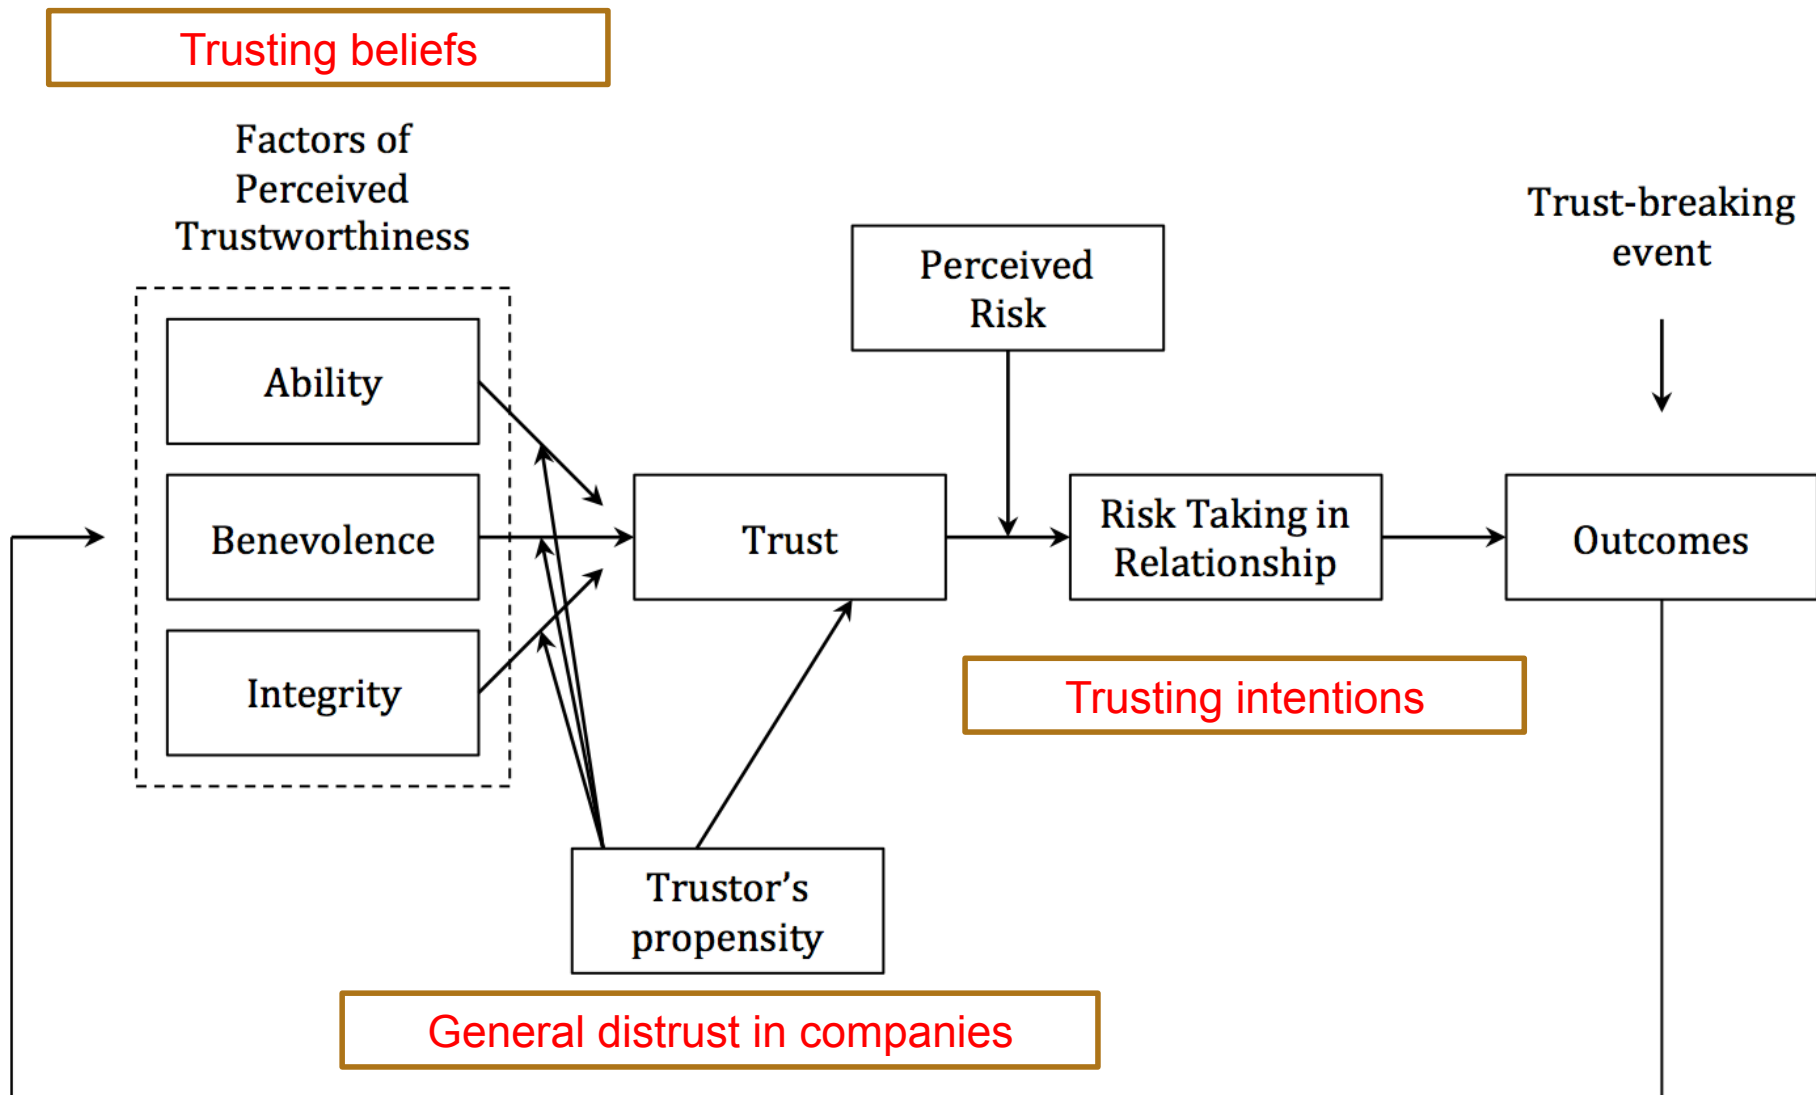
Trusting beliefs

Factors of Perceived Trustworthiness

Ability

Benevolence

Integrity

Perceived Risk

Trust-breaking event

Trust

Risk Taking in Relationship

Outcomes

Trusting intentions

Trustor's propensity

General distrust in companies